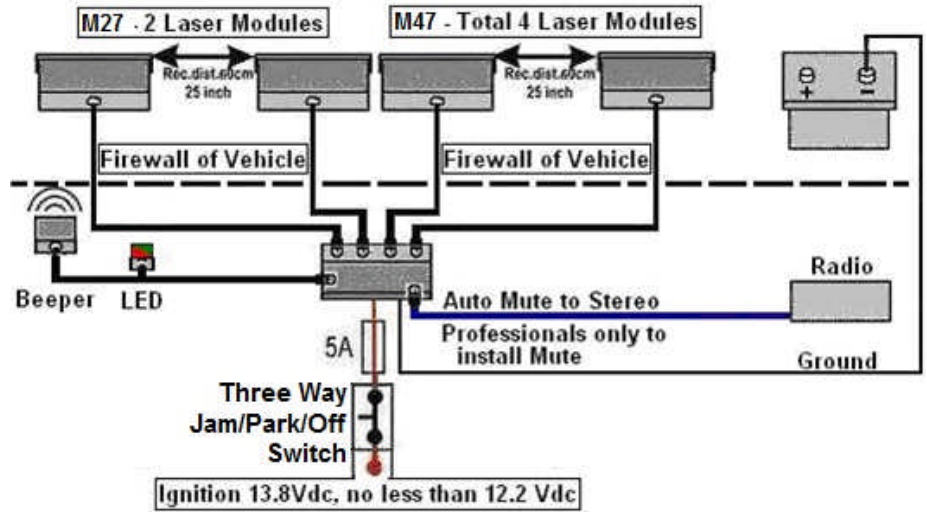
M27 - 2 Laser Modules

M47 - Total 4 Laser Modules

Rec.dist.60cm 25 inch

Rec.dist.60cm 25 inch

+ −

Firewall of Vehicle

Firewall of Vehicle

Beeper

LED

Radio

Auto Mute to Stereo

Professionals only to install Mute

Ground

5A

Three Way Jam/Park/Off Switch

Ignition 13.8Vdc, no less than 12.2 Vdc